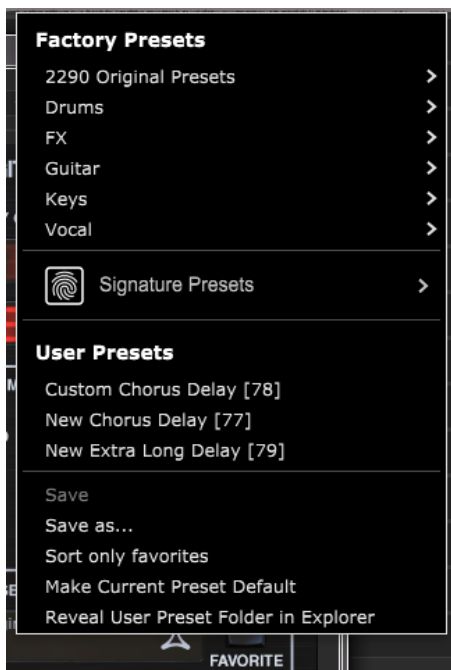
Factory Presets
2290 Original Presets >
Drums >
FX >
Guitar >
Keys >
Vocal >

Signature Presets >

User Presets
Custom Chorus Delay [78]
New Chorus Delay [77]
New Extra Long Delay [79]

Save
Save as...
Sort only favorites
Make Current Preset Default
Reveal User Preset Folder in Explorer

FAVORITE